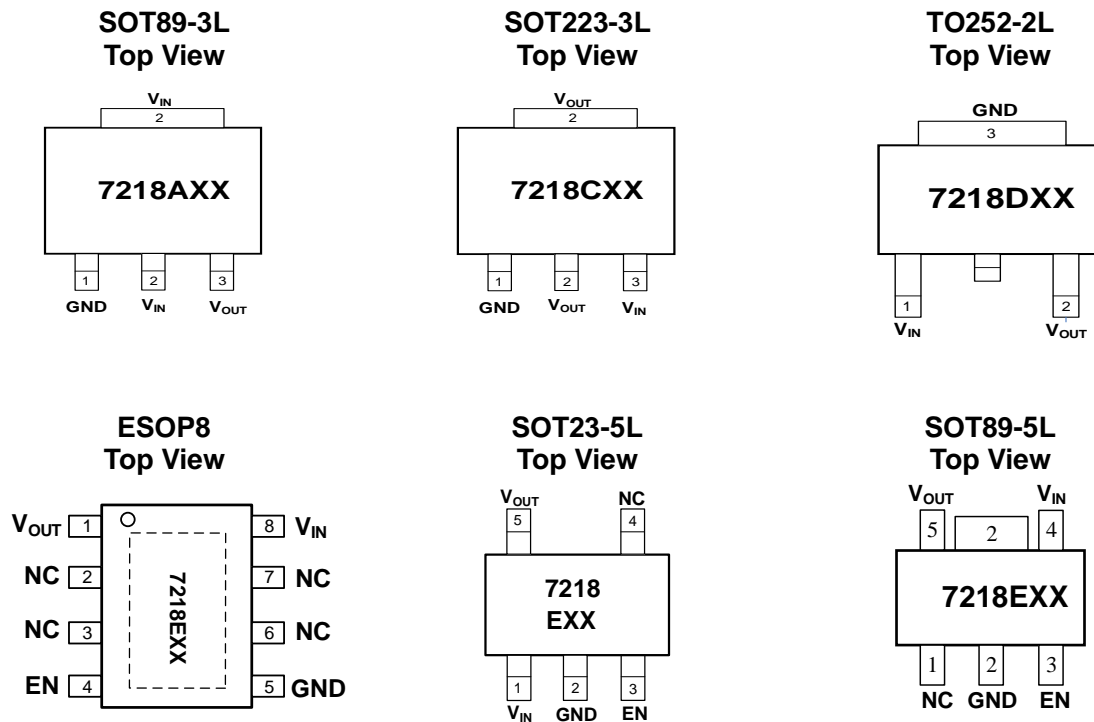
SOT89-3L
Top View

$V_{IN}$
2
7218AXX
1 2 3
GND $V_{IN}$ $V_{OUT}$

SOT223-3L
Top View

$V_{OUT}$
2
7218CXX
1 2 3
GND $V_{OUT}$ $V_{IN}$

TO252-2L
Top View

GND
3
7218DXX
1 2
$V_{IN}$ $V_{OUT}$

ESOP8
Top View

$V_{OUT}$ 1
NC 2
NC 3
EN 4
7218EXX
8 $V_{IN}$
7 NC
6 NC
5 GND

SOT23-5L
Top View

$V_{OUT}$ NC
5 4
7218
EXX
1 2 3
$V_{IN}$ GND EN

SOT89-5L
Top View

$V_{OUT}$ $V_{IN}$
5 2 4
7218EXX
1 2 3
NC GND EN